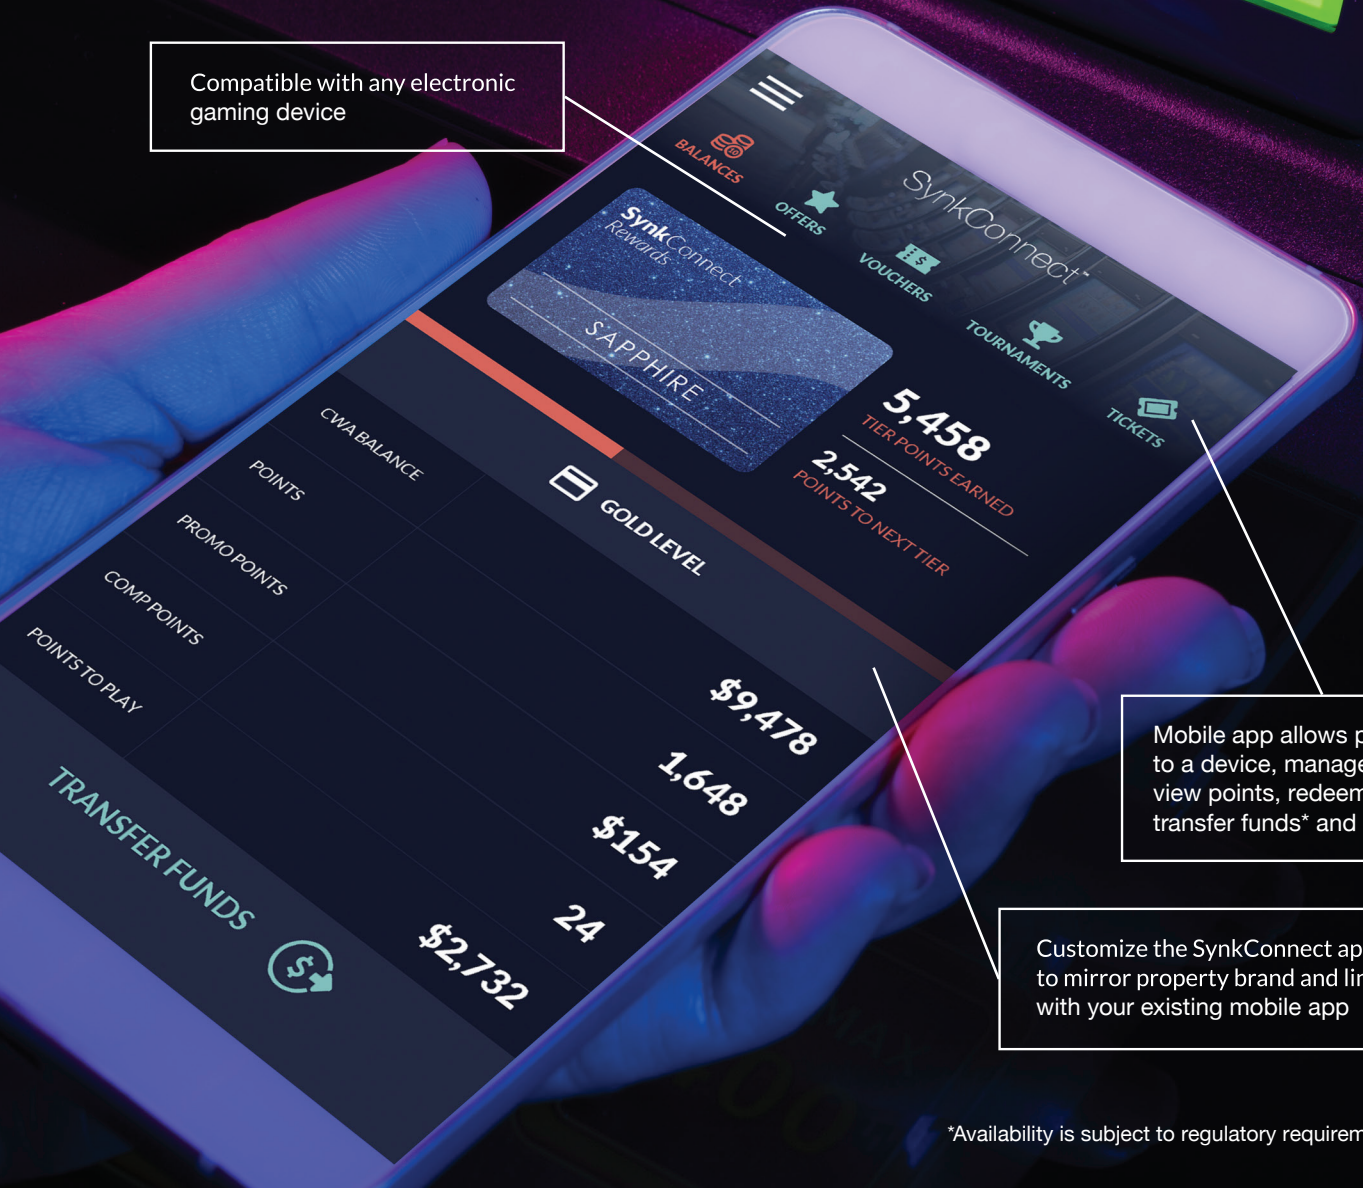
Compatible with any electronic gaming device

BALANCES

OFFERS

VOUCHERS

TOURNAMENTS

TICKETS

SynkConnect

SynkConnect Rewards

SAPPHIRE

5,458
TIER POINTS EARNED

2,542
POINTS TO NEXT TIER

GOLD LEVEL

CWA BALANCE

POINTS

PROMO POINTS

COMP POINTS

POINTS TO PLAY

$9,478

1,648

$154

24

$2,732

TRANSFER FUNDS

Mobile app allows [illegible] to a device, manage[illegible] view points, redeem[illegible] transfer funds* and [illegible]

Customize the SynkConnect ap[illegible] to mirror property brand and lin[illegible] with your existing mobile app

*Availability is subject to regulatory requirem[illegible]